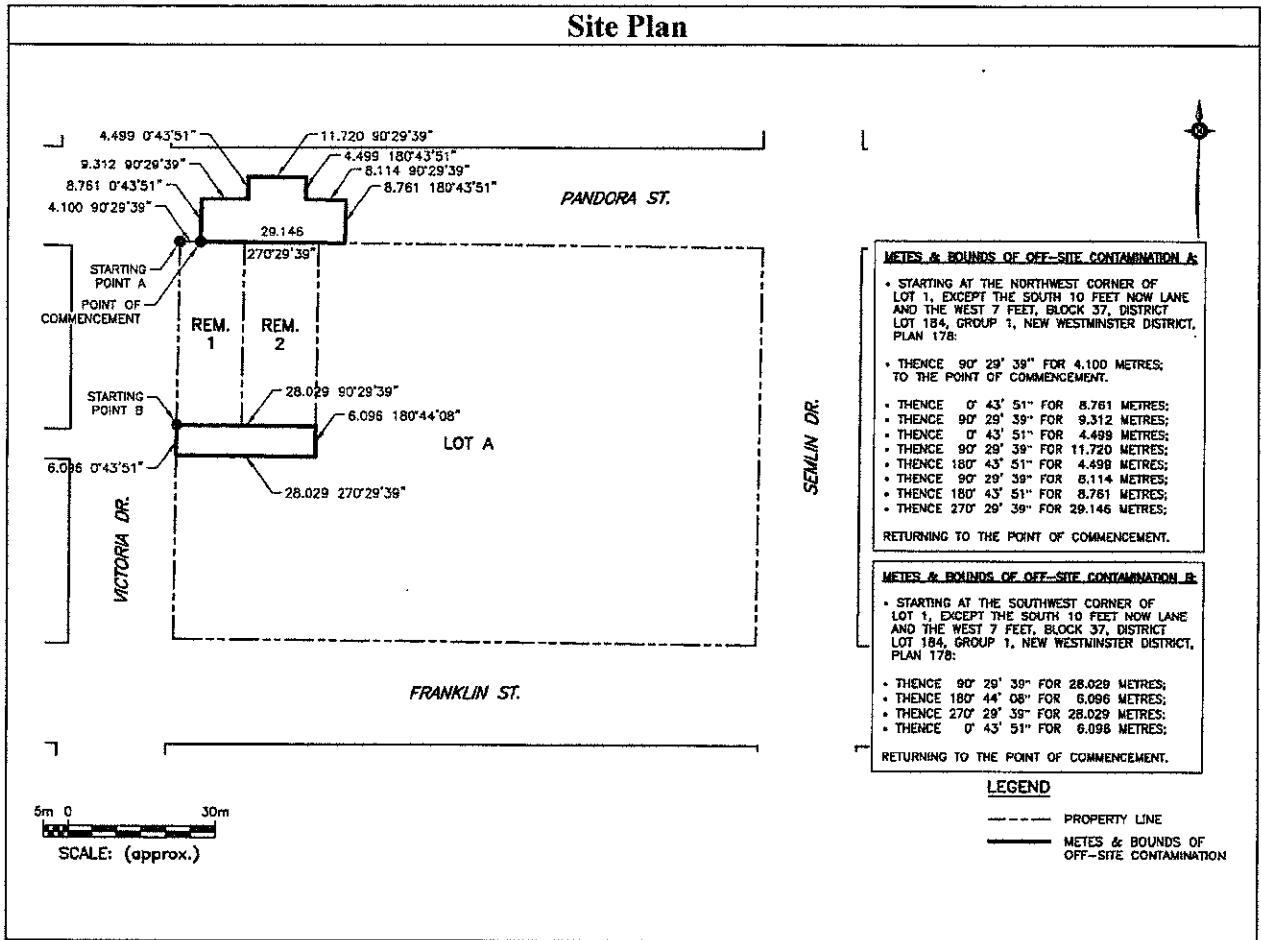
Site Plan

4.499 0°43'51"
11.720 90°29'39"
9.312 90°29'39"
4.499 180°43'51"
8.114 90°29'39"
8.761 0°43'51"
8.761 180°43'51"
4.100 90°29'39"
29.146
270°29'39"

PANDORA ST.

STARTING POINT A
POINT OF COMMENCEMENT
REM. 1
REM. 2
STARTING POINT B
28.029 90°29'39"
6.096 180°44'08"
LOT A
6.096 0°43'51"
28.029 270°29'39"

VICTORIA DR.
SEMLIN DR.
FRANKLIN ST.

N

METES & BOUNDS OF OFF-SITE CONTAMINATION A:

• STARTING AT THE NORTHWEST CORNER OF LOT 1, EXCEPT THE SOUTH 10 FEET NOW LANE AND THE WEST 7 FEET, BLOCK 37, DISTRICT LOT 184, GROUP 1, NEW WESTMINSTER DISTRICT, PLAN 178:

• THENCE 90° 29' 39" FOR 4.100 METRES; TO THE POINT OF COMMENCEMENT.

• THENCE 0° 43' 51" FOR 8.761 METRES;
• THENCE 90° 29' 39" FOR 9.312 METRES;
• THENCE 0° 43' 51" FOR 4.499 METRES;
• THENCE 90° 29' 39" FOR 11.720 METRES;
• THENCE 180° 43' 51" FOR 4.499 METRES;
• THENCE 90° 29' 39" FOR 8.114 METRES;
• THENCE 180° 43' 51" FOR 8.761 METRES;
• THENCE 270° 29' 39" FOR 29.146 METRES;

RETURNING TO THE POINT OF COMMENCEMENT.

METES & BOUNDS OF OFF-SITE CONTAMINATION B:

• STARTING AT THE SOUTHWEST CORNER OF LOT 1, EXCEPT THE SOUTH 10 FEET NOW LANE AND THE WEST 7 FEET, BLOCK 37, DISTRICT LOT 184, GROUP 1, NEW WESTMINSTER DISTRICT, PLAN 178:

• THENCE 90° 29' 39" FOR 28.029 METRES;
• THENCE 180° 44' 08" FOR 6.096 METRES;
• THENCE 270° 29' 39" FOR 28.029 METRES;
• THENCE 0° 43' 51" FOR 6.096 METRES;

RETURNING TO THE POINT OF COMMENCEMENT.

LEGEND
PROPERTY LINE
METES & BOUNDS OF OFF-SITE CONTAMINATION

5m 0 30m
SCALE: (approx.)